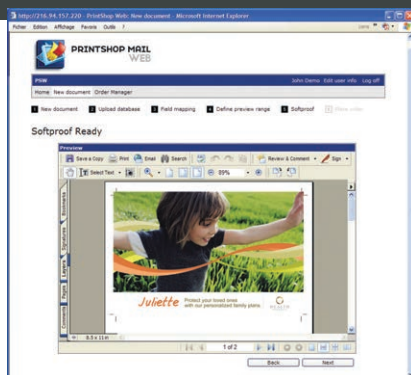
http://216.94.157.220 - PrintShop Web: New document - Microsoft Internet Explorer

Fichier Edition Affichage Favoris Outils ?

PRINTSHOP MAIL WEB

PSW

John Demo Edit user info Log off

Home New document Order Manager

1 New document 2 Upload database 3 Field mapping 4 Define preview range 5 Softproof 6 Place order

Softproof Ready

Preview

Save a Copy Print Email Search Review & Comment Sign

Select Text 89%

Bookmarks Signatures Layers Pages Comments

Juliette Protect your loved ones with our personalized family plans.

8.5 x 11 in

1 of 2

Back Next